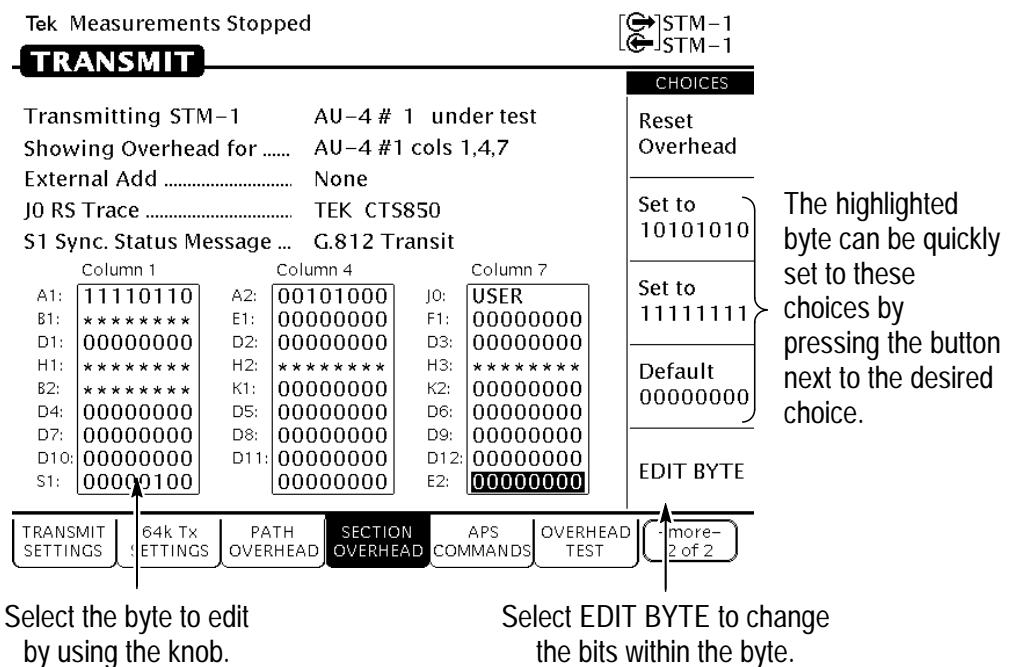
Tek Measurements Stopped

STM–1
STM–1

TRANSMIT

CHOICES

Transmitting STM–1 AU–4 # 1 under test
Showing Overhead for ...... AU–4 #1 cols 1,4,7
External Add .......................... None
J0 RS Trace ............................ TEK CTS850
S1 Sync. Status Message ... G.812 Transit

| Column 1 | | Column 4 | | Column 7 | |
|---|---|---|---|---|---|
| A1: | 11110110 | A2: | 00101000 | J0: | USER |
| B1: | ******** | E1: | 00000000 | F1: | 00000000 |
| D1: | 00000000 | D2: | 00000000 | D3: | 00000000 |
| H1: | ******** | H2: | ******** | H3: | ******** |
| B2: | ******** | K1: | 00000000 | K2: | 00000000 |
| D4: | 00000000 | D5: | 00000000 | D6: | 00000000 |
| D7: | 00000000 | D8: | 00000000 | D9: | 00000000 |
| D10: | 00000000 | D11: | 00000000 | D12: | 00000000 |
| S1: | 00000100 | | 00000000 | E2: | 00000000 |

Reset Overhead

Set to 10101010

Set to 11111111

Default 00000000

EDIT BYTE

The highlighted byte can be quickly set to these choices by pressing the button next to the desired choice.

TRANSMIT SETTINGS | 64k Tx SETTINGS | PATH OVERHEAD | SECTION OVERHEAD | APS COMMANDS | OVERHEAD TEST | –more– 2 of 2

Select the byte to edit by using the knob.

Select EDIT BYTE to change the bits within the byte.